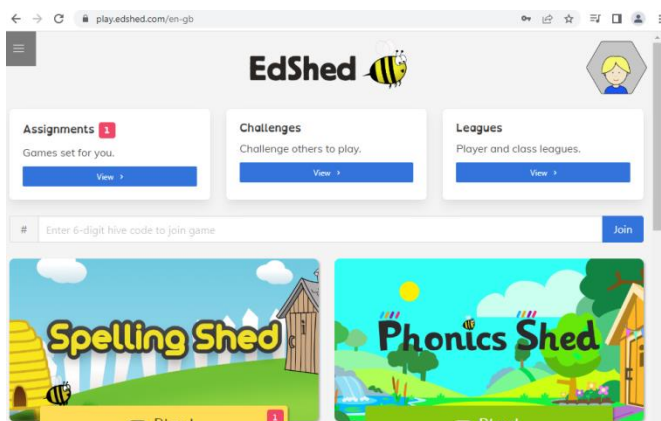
play.edshed.com/en-gb

EdShed

Assignments 1
Games set for you.
View ›

Challenges
Challenge others to play.
View ›

Leagues
Player and class leagues.
View ›

#
Enter 6-digit hive code to join game
Join

Spelling Shed

Phonics Shed

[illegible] 1

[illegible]